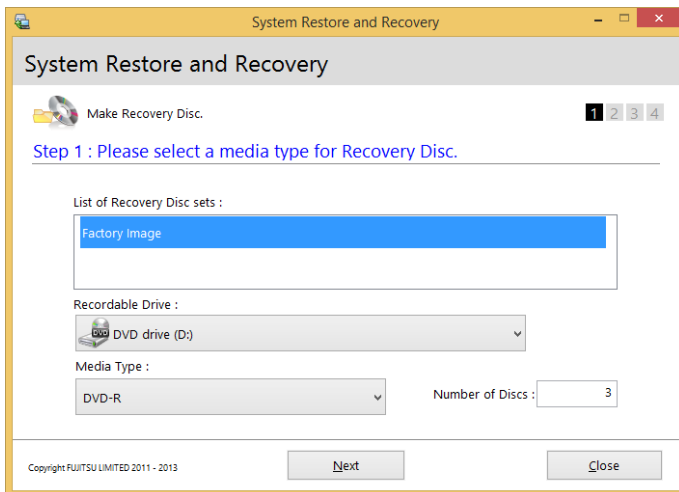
System Restore and Recovery

System Restore and Recovery

Make Recovery Disc.

1 2 3 4

Step 1 : Please select a media type for Recovery Disc.

List of Recovery Disc sets :

Factory Image

Recordable Drive :

DVD drive (D:)

Media Type :

DVD-R

Number of Discs : 3

Copyright FUJITSU LIMITED 2011 - 2013

Next

Close